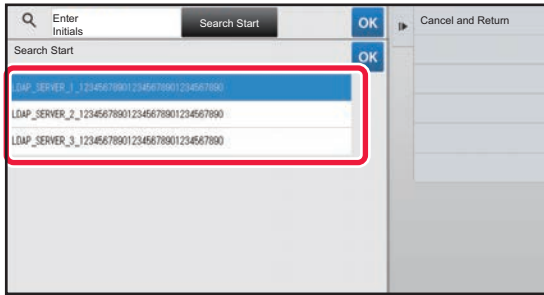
Enter Initials

Search Start

OK

Cancel and Return

Search Start

OK

LDAP_SERVER_1_12345678901234567890123456789​0

LDAP_SERVER_2_123456789012345678901234567890

LDAP_SERVER_3_123456789012345678901234567890